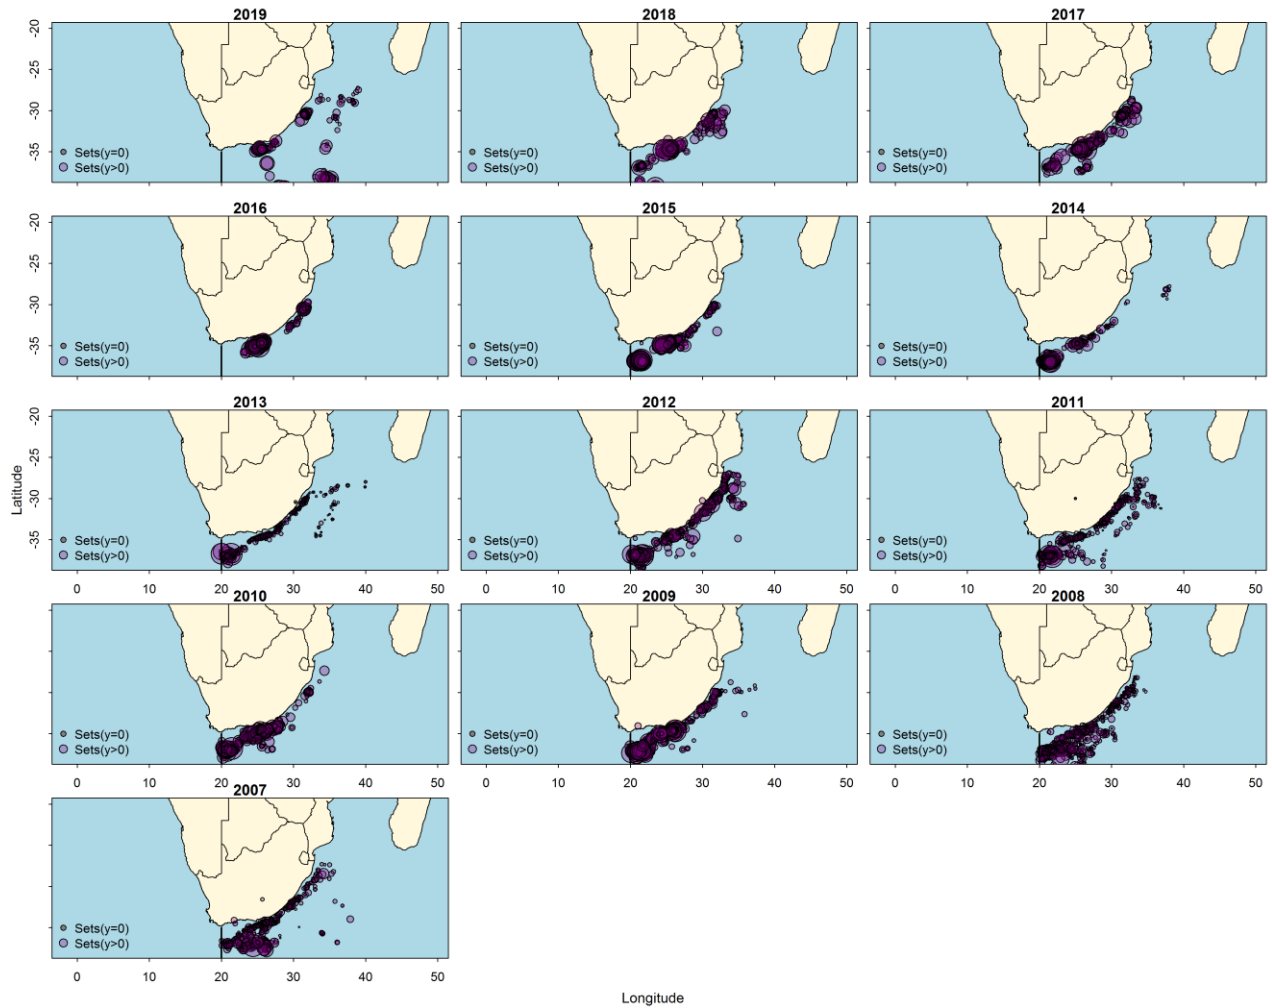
2019
-20
-25
-30
-35
Sets(y=0)
Sets(y>0)

2018
Sets(y=0)
Sets(y>0)

2017
Sets(y=0)
Sets(y>0)

2016
-20
-25
-30
-35
Sets(y=0)
Sets(y>0)

2015
Sets(y=0)
Sets(y>0)

2014
Sets(y=0)
Sets(y>0)

2013
-20
-25
-30
-35
Sets(y=0)
Sets(y>0)

2012
Sets(y=0)
Sets(y>0)
0 10 20 30 40 50

2011
Sets(y=0)
Sets(y>0)
0 10 20 30 40 50

2010
Sets(y=0)
Sets(y>0)
0 10 20 30 40 50

2009
Sets(y=0)
Sets(y>0)
0 10 20 30 40 50

2008
Sets(y=0)
Sets(y>0)
0 10 20 30 40 50

2007
Sets(y=0)
Sets(y>0)
0 10 20 30 40 50

Latitude
Longitude